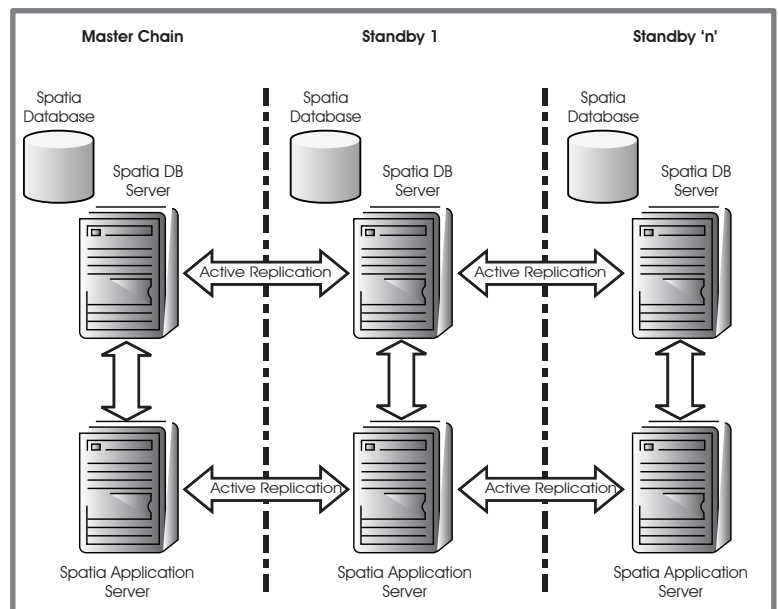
Master Chain

Standby 1

Standby 'n'

Spatia Database

Spatia DB Server

Spatia Database

Spatia DB Server

Spatia Database

Spatia DB Server

Active Replication

Active Replication

Active Replication

Active Replication

Spatia Application Server

Spatia Application Server

Spatia Application Server